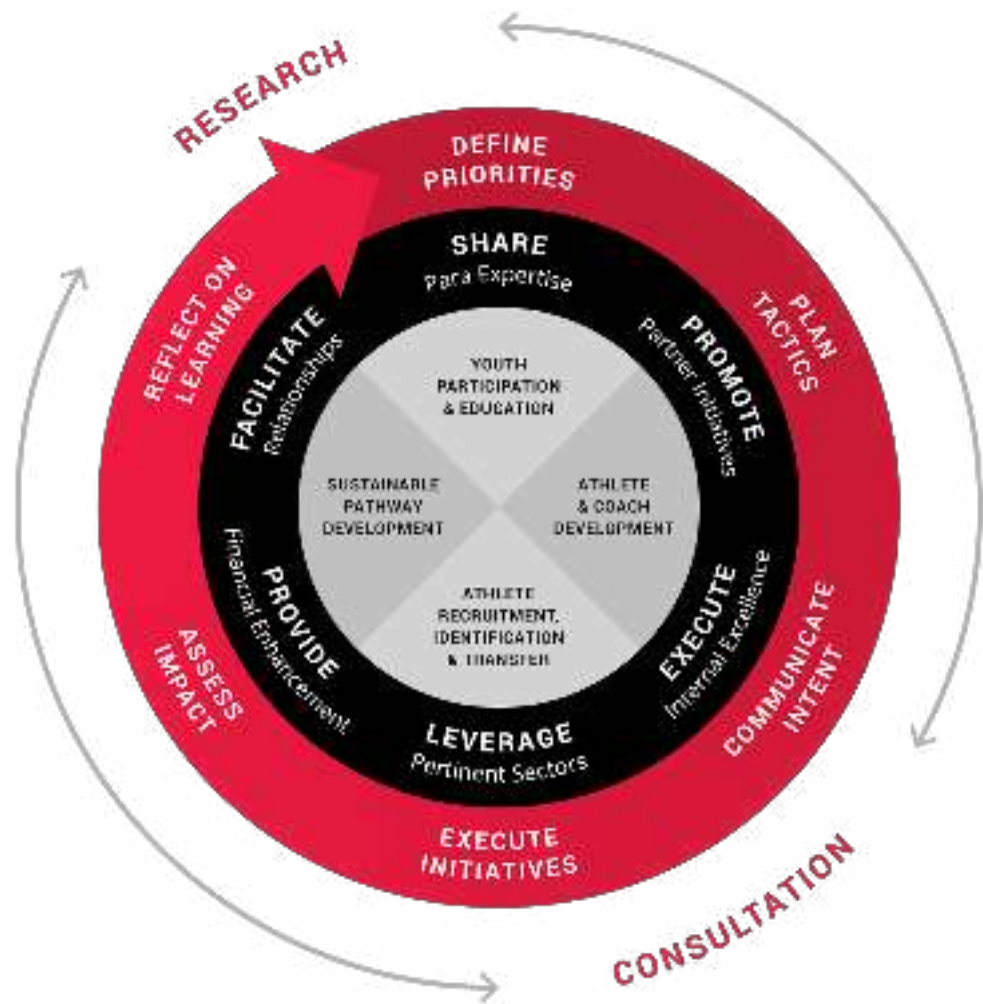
RESEARCH

DEFINE PRIORITIES

PLAN TACTICS

COMMUNICATE INTENT

EXECUTE INITIATIVES

ASSESS IMPACT

REFLECT ON LEARNING

SHARE
Para Expertise

PROMOTE
Partner Initiatives

EXECUTE
Internal Excellence

LEVERAGE
Pertinent Sectors

PROVIDE
Financial Enhancement

FACILITATE
Relationships

YOUTH PARTICIPATION & EDUCATION

ATHLETE & COACH DEVELOPMENT

ATHLETE RECRUITMENT, IDENTIFICATION & TRANSFER

SUSTAINABLE PATHWAY DEVELOPMENT

CONSULTATION